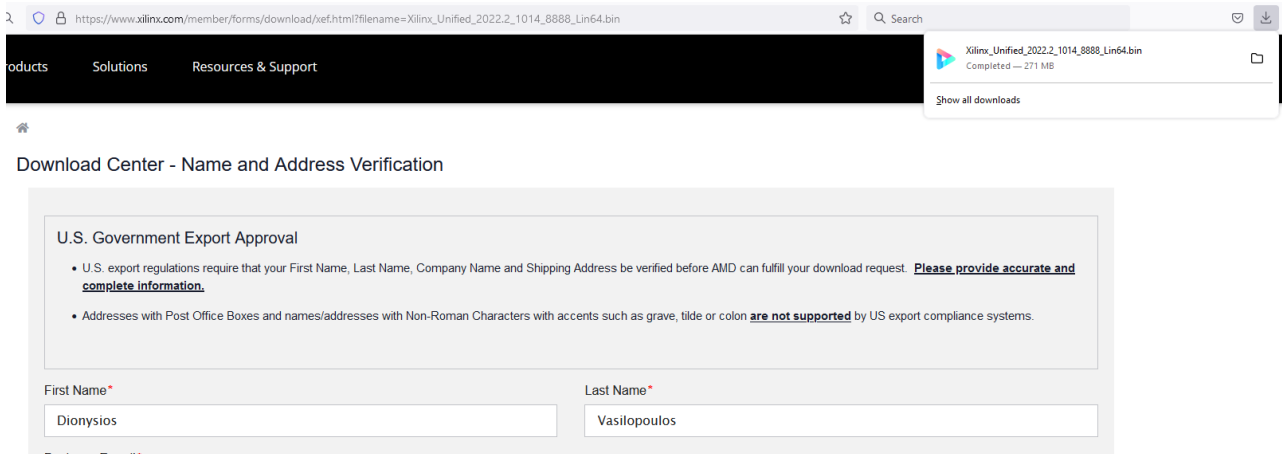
https://www.xilinx.com/member/forms/download/xef.html?filename=Xilinx_Unified_2022.2_1014_8888_Lin64.bin

Search

roducts Solutions Resources & Support

Xilinx_Unified_2022.2_1014_8888_Lin64.bin
Completed — 271 MB

Show all downloads

Download Center - Name and Address Verification

U.S. Government Export Approval

• U.S. export regulations require that your First Name, Last Name, Company Name and Shipping Address be verified before AMD can fulfill your download request. **Please provide accurate and complete information.**

• Addresses with Post Office Boxes and names/addresses with Non-Roman Characters with accents such as grave, tilde or colon **are not supported** by US export compliance systems.

First Name*
Dionysios

Last Name*
Vasilopoulos

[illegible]